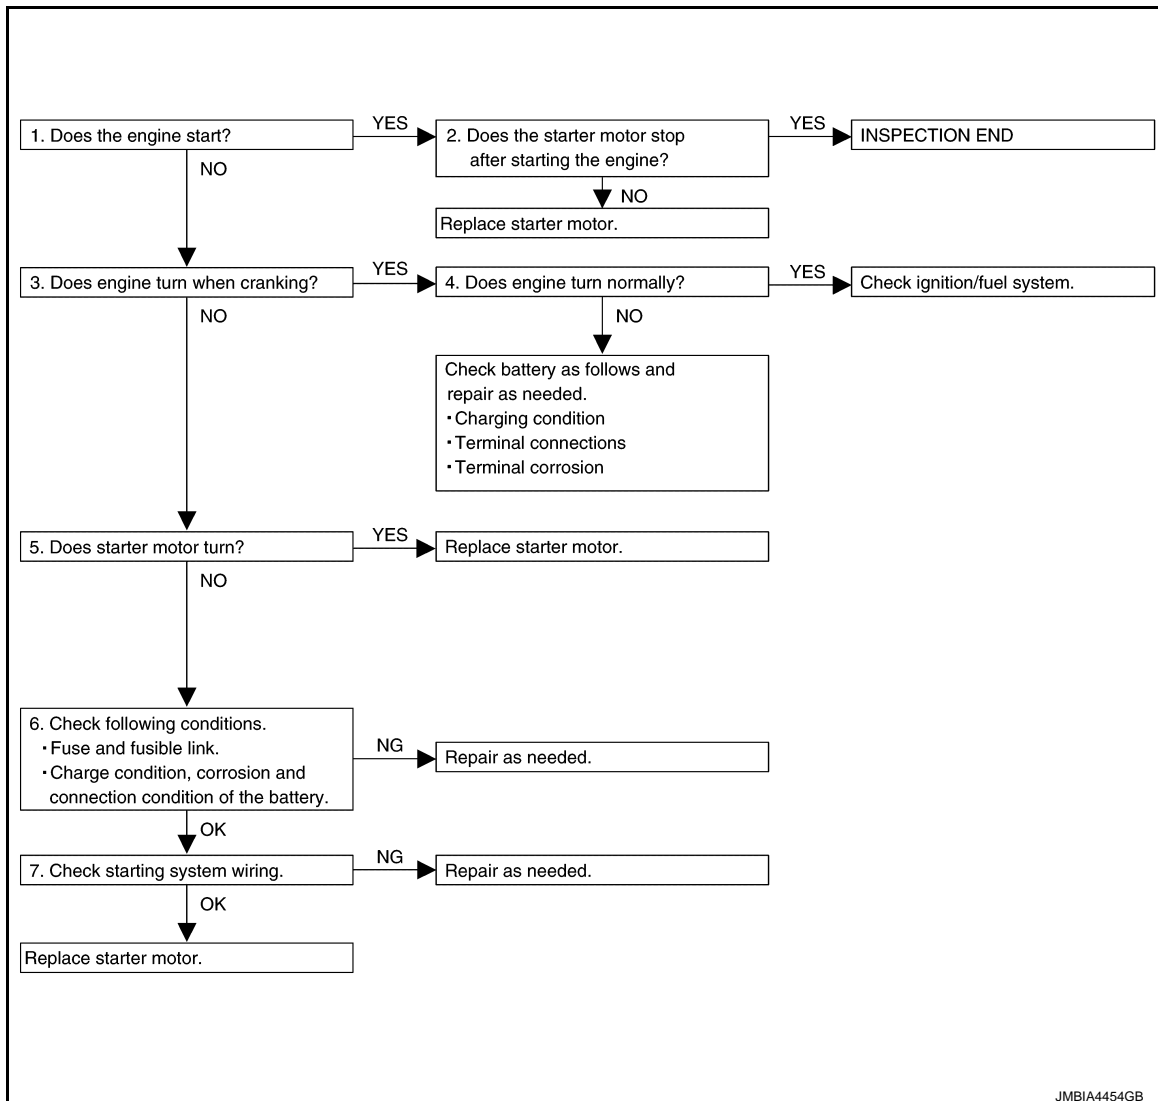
1. Does the engine start?

YES

2. Does the starter motor stop after starting the engine?

YES

INSPECTION END

NO

Replace starter motor.

NO

3. Does engine turn when cranking?

YES

4. Does engine turn normally?

YES

Check ignition/fuel system.

NO

Check battery as follows and repair as needed.
・Charging condition
・Terminal connections
・Terminal corrosion

NO

5. Does starter motor turn?

YES

Replace starter motor.

NO

6. Check following conditions.
・Fuse and fusible link.
・Charge condition, corrosion and connection condition of the battery.

NG

Repair as needed.

OK

7. Check starting system wiring.

NG

Repair as needed.

OK

Replace starter motor.

JMBIA4454GB